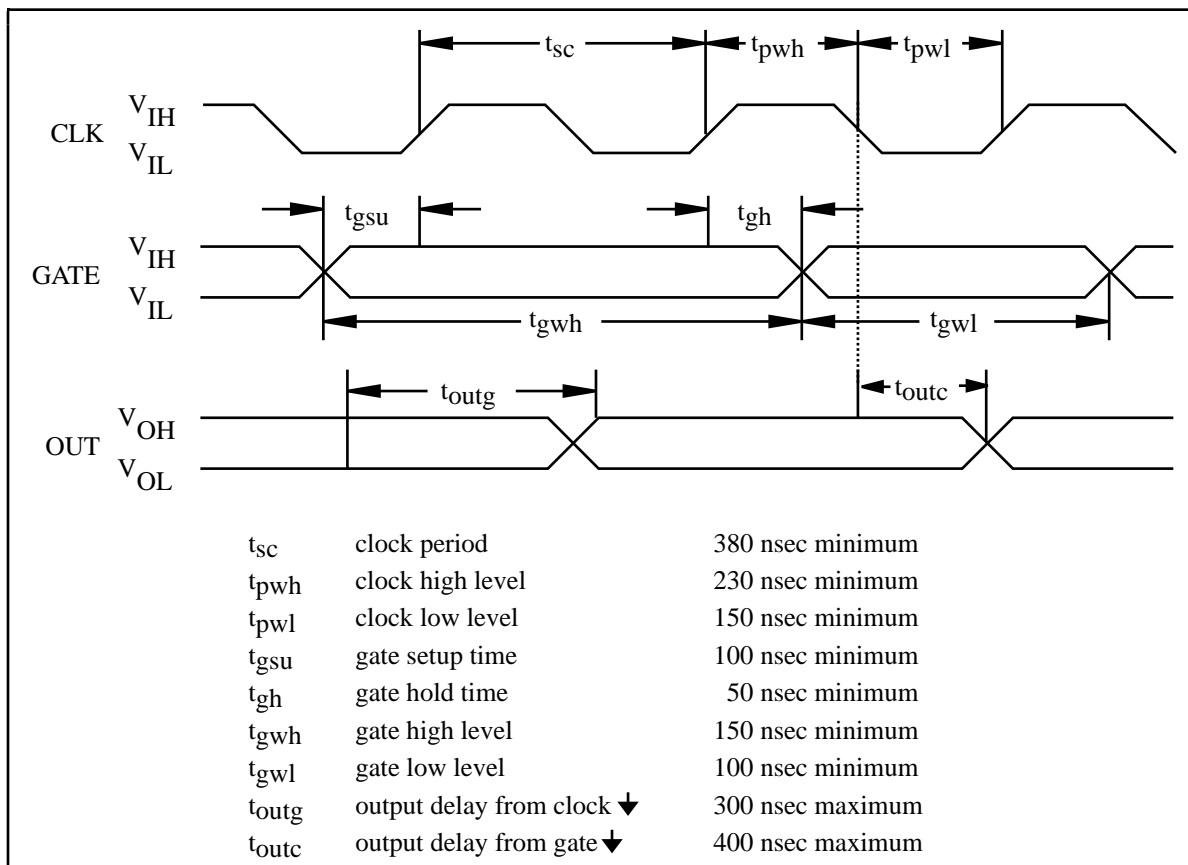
$t_{sc}$ $t_{pwh}$ $t_{pwl}$

CLK $V_{IH}$ $V_{IL}$

$t_{gsu}$ $t_{gh}$

GATE $V_{IH}$ $V_{IL}$

$t_{gwh}$ $t_{gwl}$

$t_{outg}$ $t_{outc}$

OUT $V_{OH}$ $V_{OL}$

| | | |
|---|---|---|
| $t_{sc}$ | clock period | 380 nsec minimum |
| $t_{pwh}$ | clock high level | 230 nsec minimum |
| $t_{pwl}$ | clock low level | 150 nsec minimum |
| $t_{gsu}$ | gate setup time | 100 nsec minimum |
| $t_{gh}$ | gate hold time | 50 nsec minimum |
| $t_{gwh}$ | gate high level | 150 nsec minimum |
| $t_{gwl}$ | gate low level | 100 nsec minimum |
| $t_{outg}$ | output delay from clock ↓ | 300 nsec maximum |
| $t_{outc}$ | output delay from gate ↓ | 400 nsec maximum |